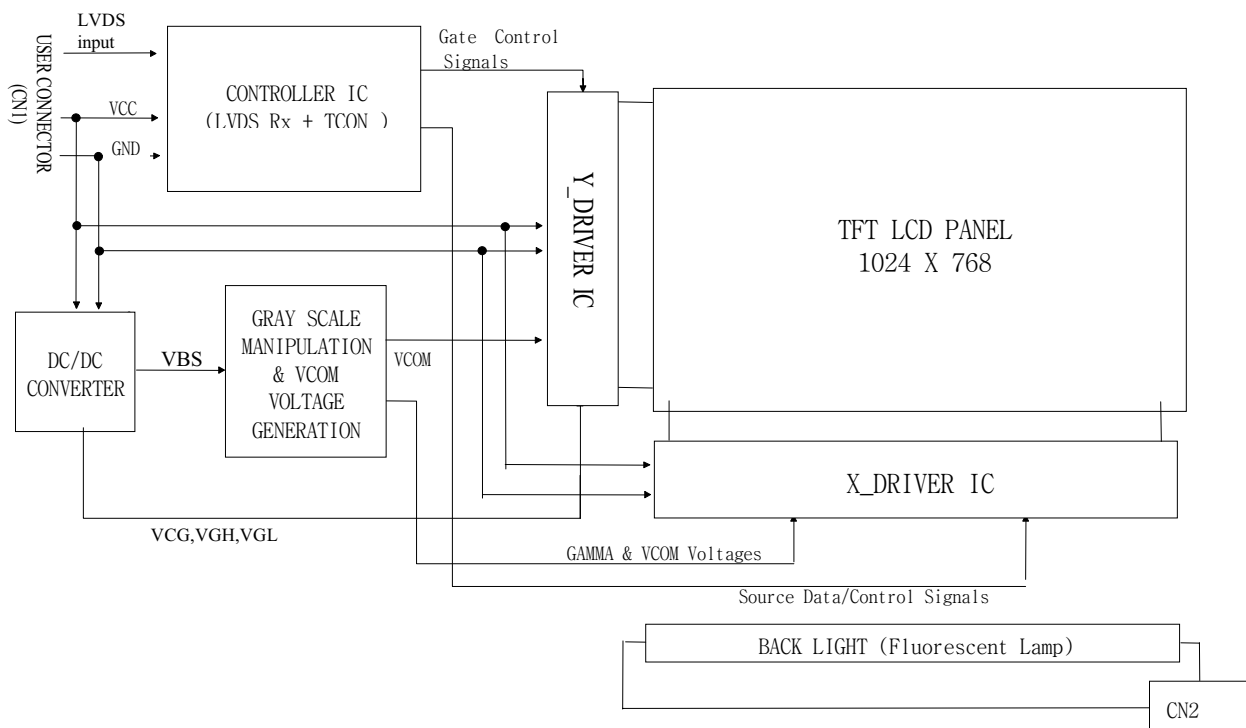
USER CONNECTOR (CN1)

LVDS input

VCC

GND

CONTROLLER IC (LVDS Rx + TCON )

Gate Control Signals

Y_DRIVER IC

TFT LCD PANEL 1024 X 768

DC/DC CONVERTER

VBS

GRAY SCALE MANIPULATION & VCOM VOLTAGE GENERATION

VCOM

X_DRIVER IC

VCG,VGH,VGL

GAMMA & VCOM Voltages

Source Data/Control Signals

BACK LIGHT (Fluorescent Lamp)

CN2